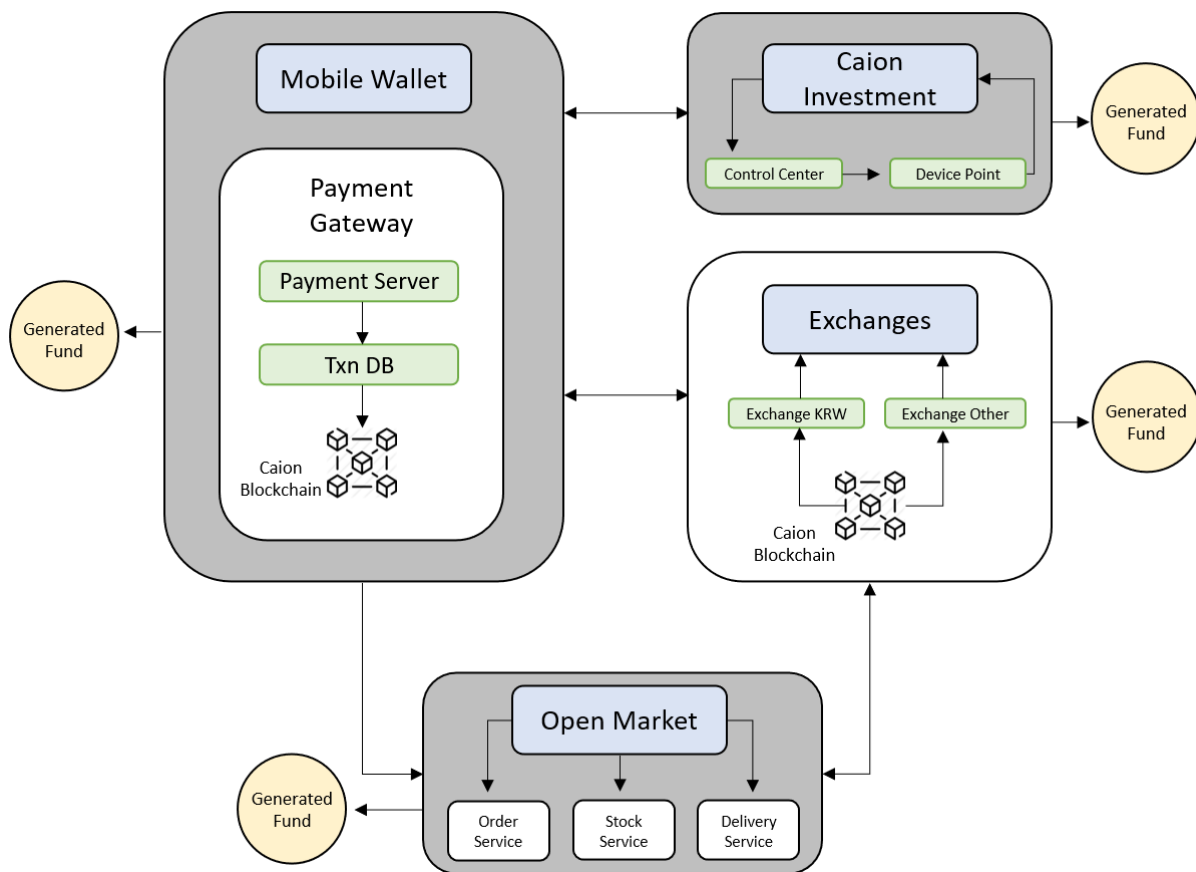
Mobile Wallet

Payment Gateway

Payment Server

Txn DB

Caion Blockchain

Generated Fund

Caion Investment

Control Center

Device Point

Generated Fund

Exchanges

Exchange KRW

Exchange Other

Caion Blockchain

Generated Fund

Open Market

Order Service

Stock Service

Delivery Service

Generated Fund